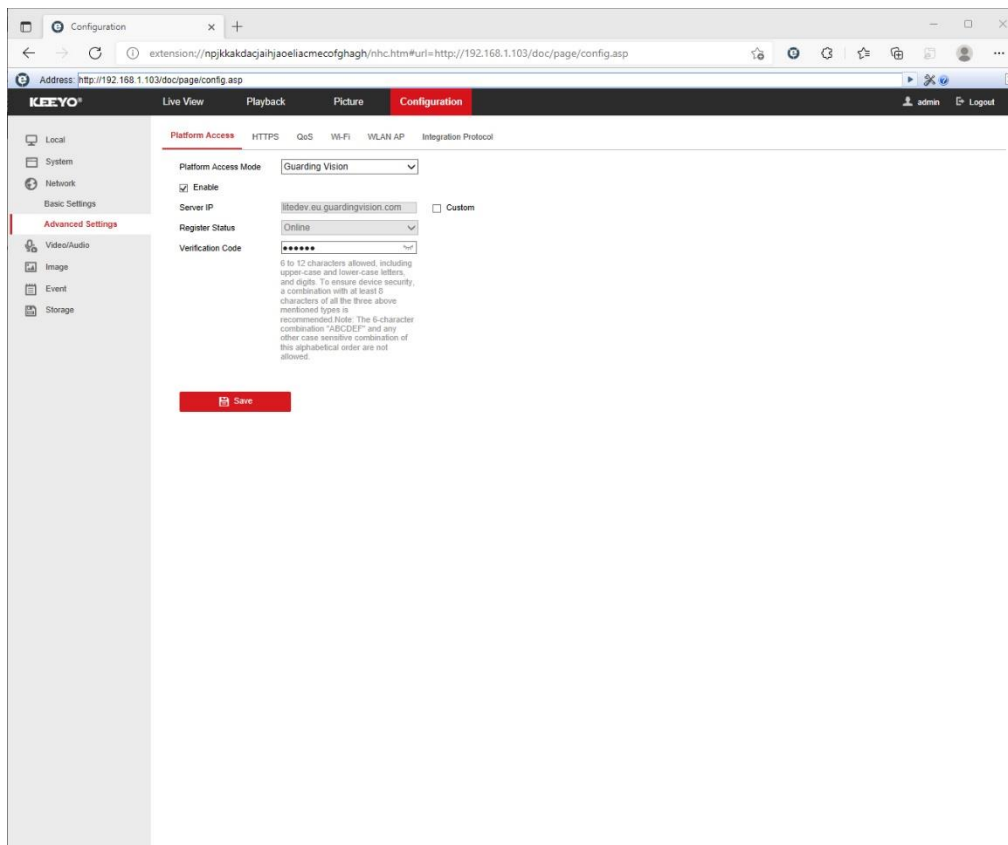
Configuration

extension://npjkkakdacjaihjaoeliacmecofghagh/nhc.htm#url=http://192.168.1.103/doc/page/config.asp

Address: http://192.168.1.103/doc/page/config.asp

KEEYO®

Live View

Playback

Picture

Configuration

admin

Logout

Local

System

Network

Basic Settings

Advanced Settings

Video/Audio

Image

Event

Storage

Platform Access

HTTPS

QoS

Wi-Fi

WLAN AP

Integration Protocol

Platform Access Mode

Guarding Vision

Enable

Server IP

litedev.eu.guardingvision.com

Custom

Register Status

Online

Verification Code

••••••

6 to 12 characters allowed, including upper-case and lower-case letters, and digits. To ensure device security, a combination with at least 8 characters of all the three above mentioned types is recommended.Note: The 6-character combination "ABCDEF" and any other case sensitive combination of this alphabetical order are not allowed.

Save